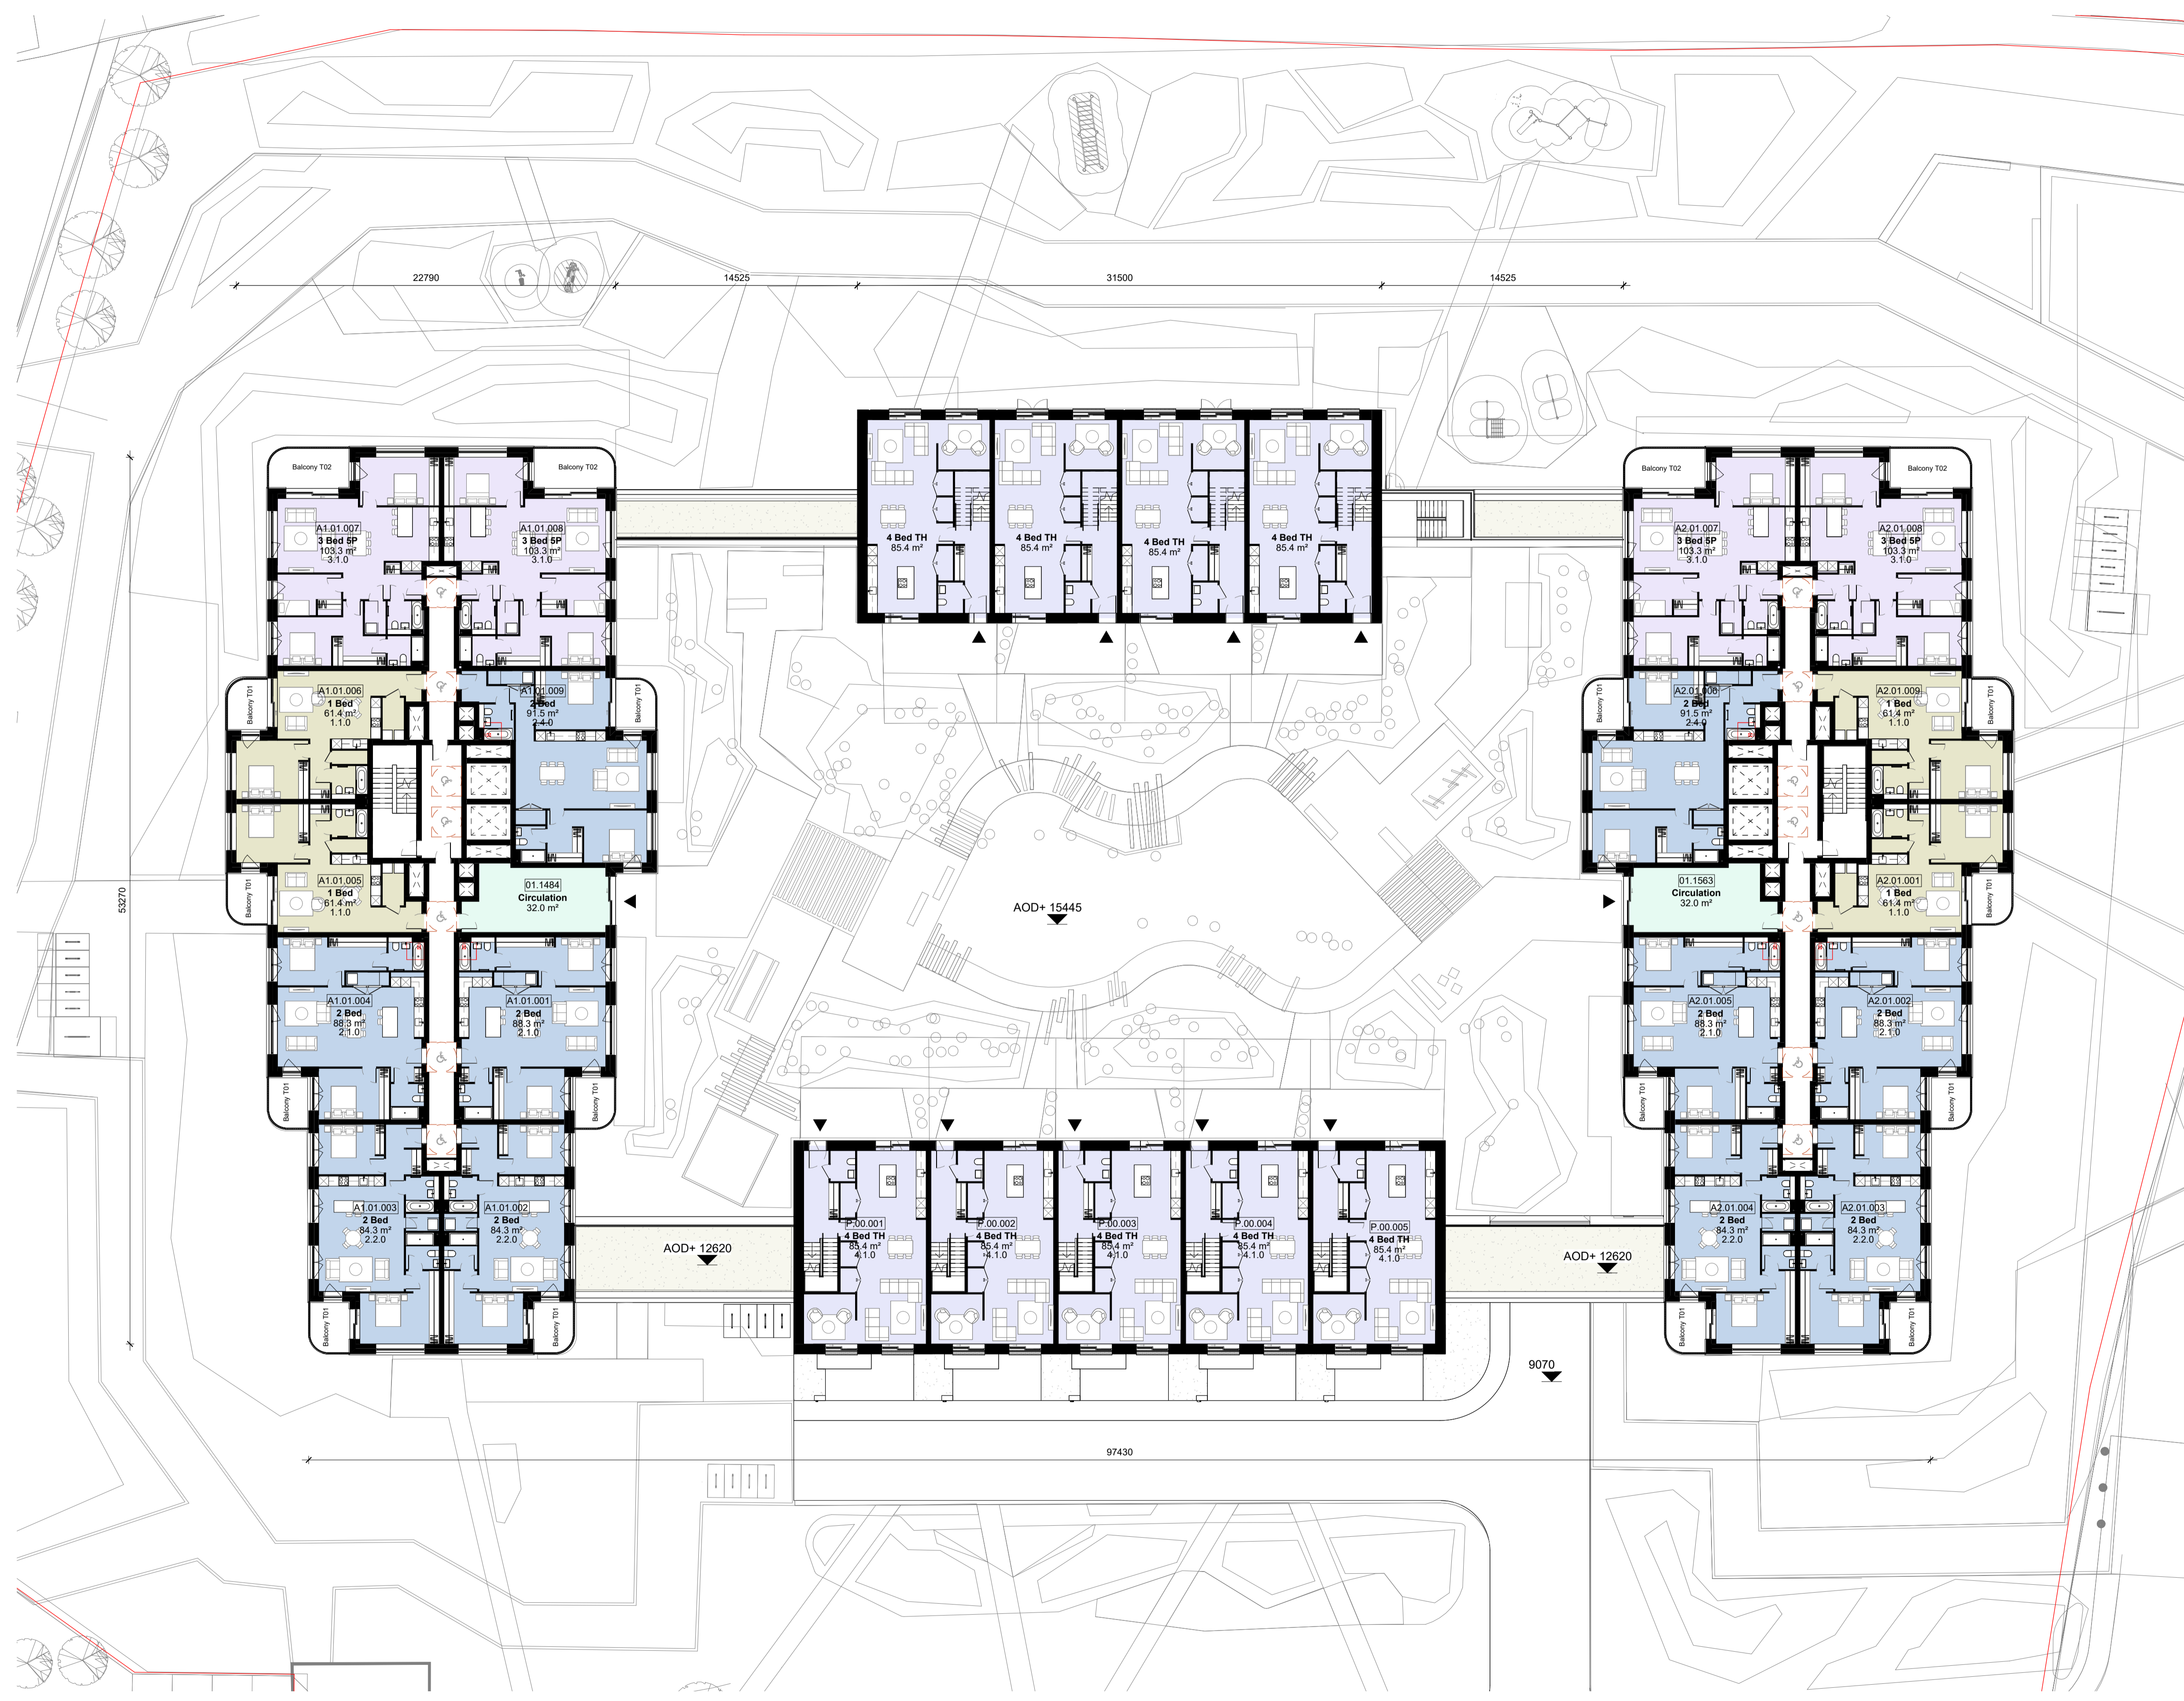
22790
14525
31500
14525

Balcony T02
Balcony T02
A1.01.007
3 Bed 5P
103.3 m²
3.1.0
A1.01.008
3 Bed 5P
103.3 m²
3.1.0

4 Bed TH
85.4 m²
4 Bed TH
85.4 m²
4 Bed TH
85.4 m²
4 Bed TH
85.4 m²

Balcony T02
Balcony T02
A2.01.007
3 Bed 5P
103.3 m²
3.1.0
A2.01.008
3 Bed 5P
103.3 m²
3.1.0

Balcony T01
A1.01.006
1 Bed
61.4 m²
1.1.0
A1.01.009
2 Bed
91.5 m²
2.4.0
Balcony T01

Balcony T01
A2.01.006
2 Bed
91.5 m²
2.4.0
A2.01.009
1 Bed
61.4 m²
1.1.0
Balcony T01

53270

Balcony T01
A1.01.005
1 Bed
61.4 m²
1.1.0
01.1484
Circulation
32.0 m²

AOD+ 15445

01.1563
Circulation
32.0 m²
A2.01.001
1 Bed
61.4 m²
1.1.0
Balcony T01

A1.01.004
2 Bed
88.3 m²
2.1.0
A1.01.001
2 Bed
88.3 m²
2.1.0
Balcony T01
Balcony T01

A2.01.005
2 Bed
88.3 m²
2.1.0
A2.01.002
2 Bed
88.3 m²
2.1.0
Balcony T01
Balcony T01

A1.01.003
2 Bed
84.3 m²
2.2.0
A1.01.002
2 Bed
84.3 m²
2.2.0
Balcony T01
Balcony T01

AOD+ 12620

P.00.001
4 Bed TH
85.4 m²
4.1.0
P.00.002
4 Bed TH
85.4 m²
4.1.0
P.00.003
4 Bed TH
85.4 m²
4.1.0
P.00.004
4 Bed TH
85.4 m²
4.1.0
P.00.005
4 Bed TH
85.4 m²
4.1.0

AOD+ 12620

A2.01.004
2 Bed
84.3 m²
2.2.0
A2.01.003
2 Bed
84.3 m²
2.2.0
Balcony T01
Balcony T01

9070

97430